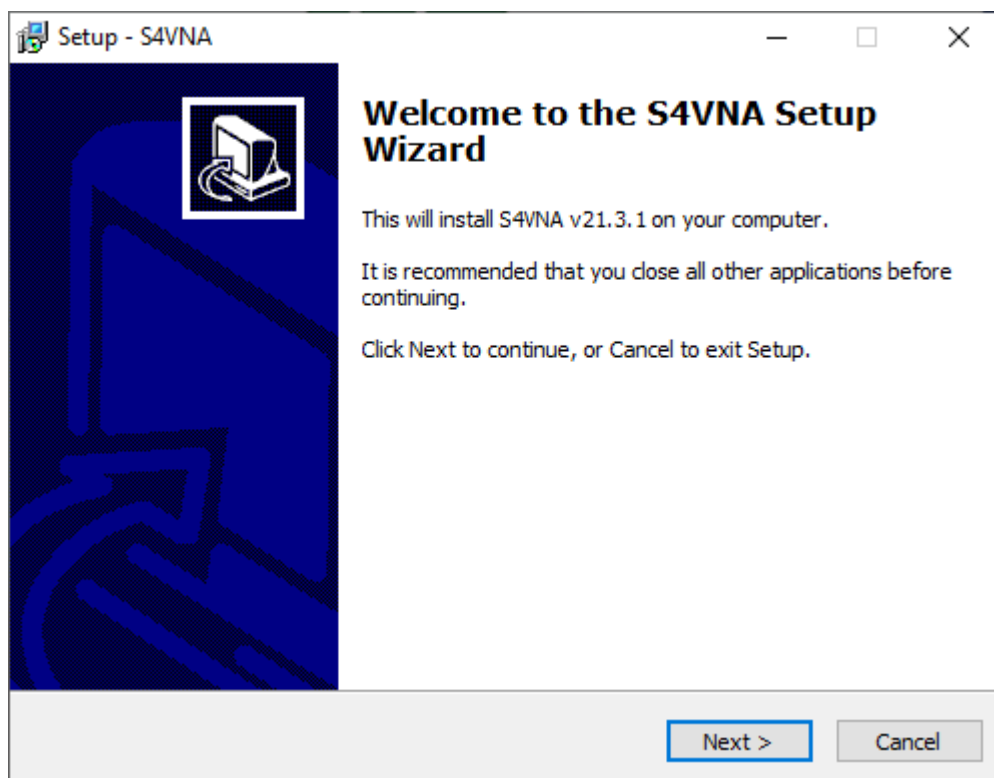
Setup - S4VNA

Welcome to the S4VNA Setup Wizard

This will install S4VNA v21.3.1 on your computer.

It is recommended that you close all other applications before continuing.

Click Next to continue, or Cancel to exit Setup.

Next >

Cancel